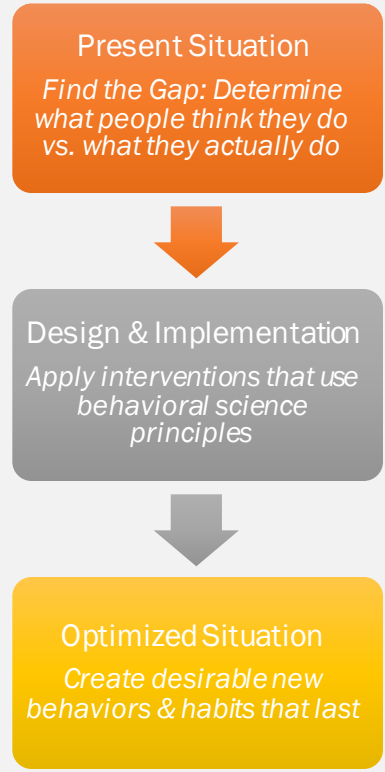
Present Situation
Find the Gap: Determine what people think they do vs. what they actually do

Design & Implementation
Apply interventions that use behavioral science principles

Optimized Situation
Create desirable new behaviors & habits that last